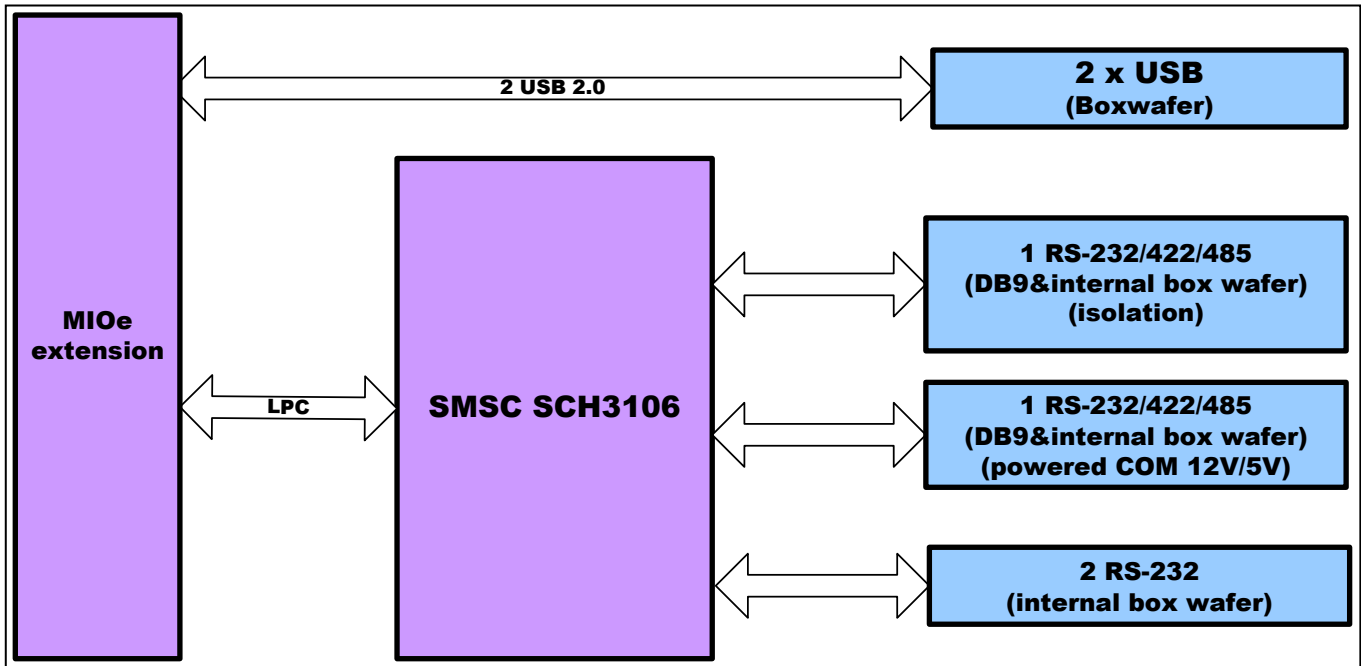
2 USB 2.0

2 x USB
(Boxwafer)

MIOe extension

LPC

SMSC SCH3106

1 RS-232/422/485
(DB9&internal box wafer)
(isolation)

1 RS-232/422/485
(DB9&internal box wafer)
(powered COM 12V/5V)

2 RS-232
(internal box wafer)